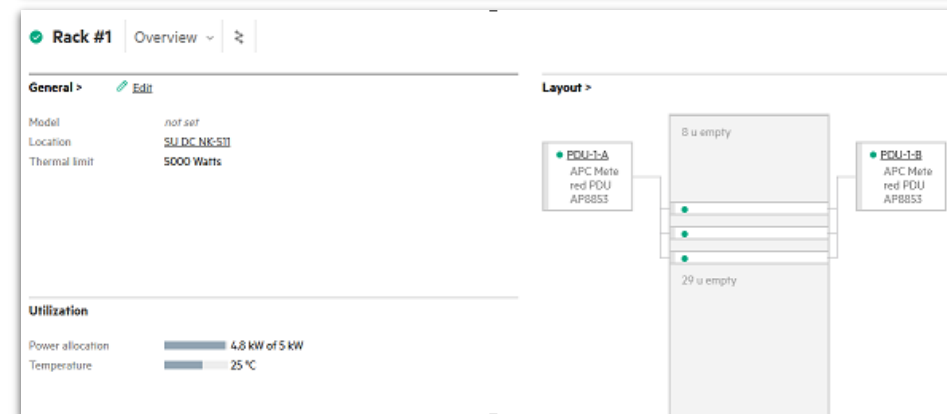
Rack #1 Overview

General > Edit

Model not set
Location SU DC NK-511
Thermal limit 5000 Watts

Utilization

Power allocation 4.8 kW of 5 kW
Temperature 25 °C

Layout >

8 u empty

PDU-1-A
APC Mete red PDU AP8853

PDU-1-B
APC Mete red PDU AP8853

29 u empty